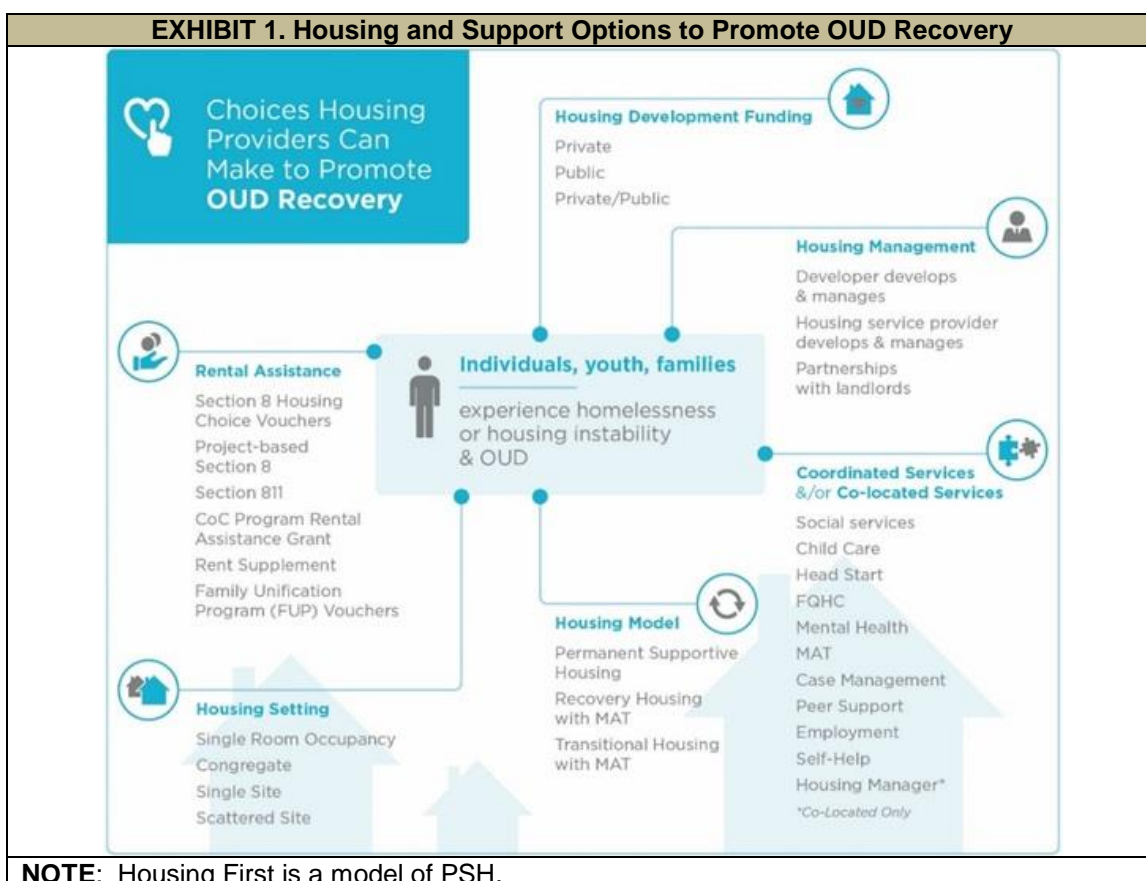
EXHIBIT 1. Housing and Support Options to Promote OUD Recovery

Choices Housing Providers Can Make to Promote **OUD Recovery**

**Housing Development Funding**
Private
Public
Private/Public

**Housing Management**
Developer develops & manages
Housing service provider develops & manages
Partnerships with landlords

**Rental Assistance**
Section 8 Housing Choice Vouchers
Project-based Section 8
Section 811
CoC Program Rental Assistance Grant
Rent Supplement
Family Unification Program (FUP) Vouchers

**Individuals, youth, families**
experience homelessness or housing instability & OUD

**Coordinated Services &/or Co-located Services**
Social services
Child Care
Head Start
FQHC
Mental Health
MAT
Case Management
Peer Support
Employment
Self-Help
Housing Manager*
*Co-Located Only

**Housing Model**
Permanent Supportive Housing
Recovery Housing with MAT
Transitional Housing with MAT

**Housing Setting**
Single Room Occupancy
Congregate
Single Site
Scattered Site

**NOTE**: Housing First is a model of PSH.